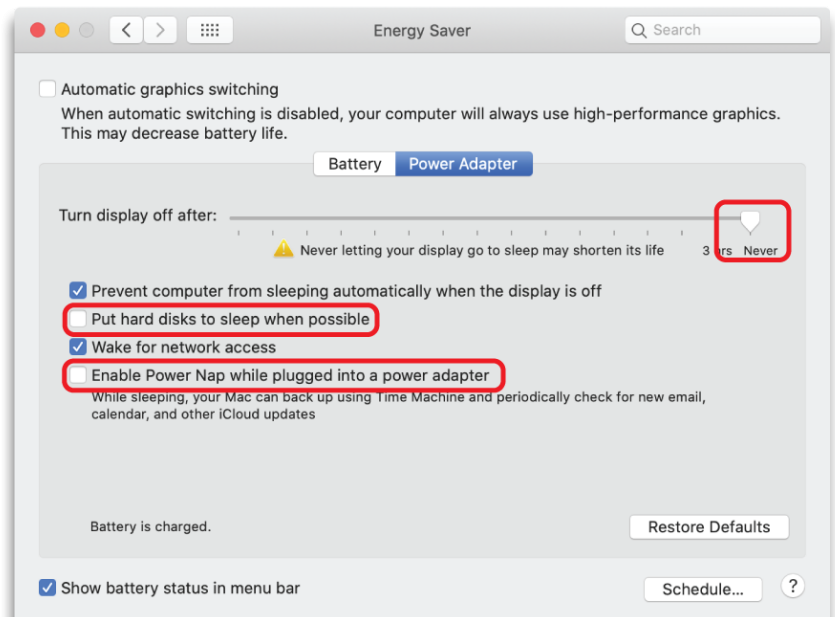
Energy Saver

Search

Automatic graphics switching

When automatic switching is disabled, your computer will always use high-performance graphics. This may decrease battery life.

Battery | Power Adapter

Turn display off after:

Never letting your display go to sleep may shorten its life

3 hrs Never

Prevent computer from sleeping automatically when the display is off

Put hard disks to sleep when possible

Wake for network access

Enable Power Nap while plugged into a power adapter

While sleeping, your Mac can back up using Time Machine and periodically check for new email, calendar, and other iCloud updates

Battery is charged.

Restore Defaults

Show battery status in menu bar

Schedule...

?